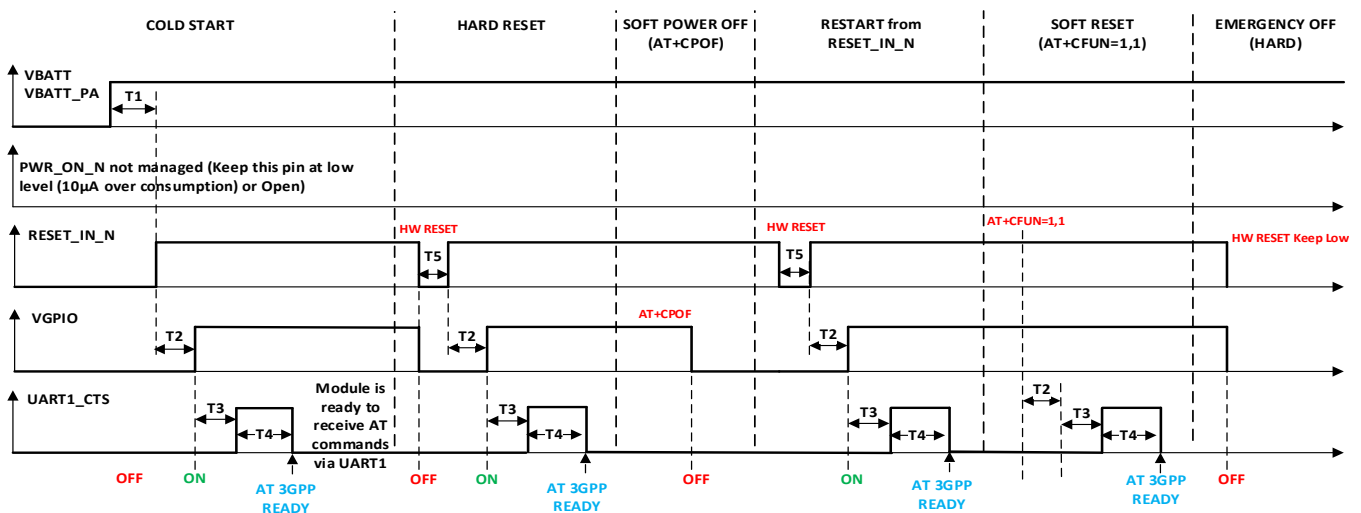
COLD START

HARD RESET

SOFT POWER OFF (AT+CPOF)

RESTART from RESET_IN_N

SOFT RESET (AT+CFUN=1,1)

EMERGENCY OFF (HARD)

VBATT
VBATT_PA

T1

PWR_ON_N not managed (Keep this pin at low level (10µA over consumption) or Open)

RESET_IN_N

HW RESET

T5

HW RESET

T5

AT+CFUN=1,1

HW RESET Keep Low

VGPIO

T2

T2

AT+CPOF

T2

UART1_CTS

T3

T4

Module is ready to receive AT commands via UART1

T3

T4

T3

T4

T2

T3

T4

OFF

ON

AT 3GPP READY

OFF

ON

AT 3GPP READY

OFF

ON

AT 3GPP READY

AT 3GPP READY

OFF